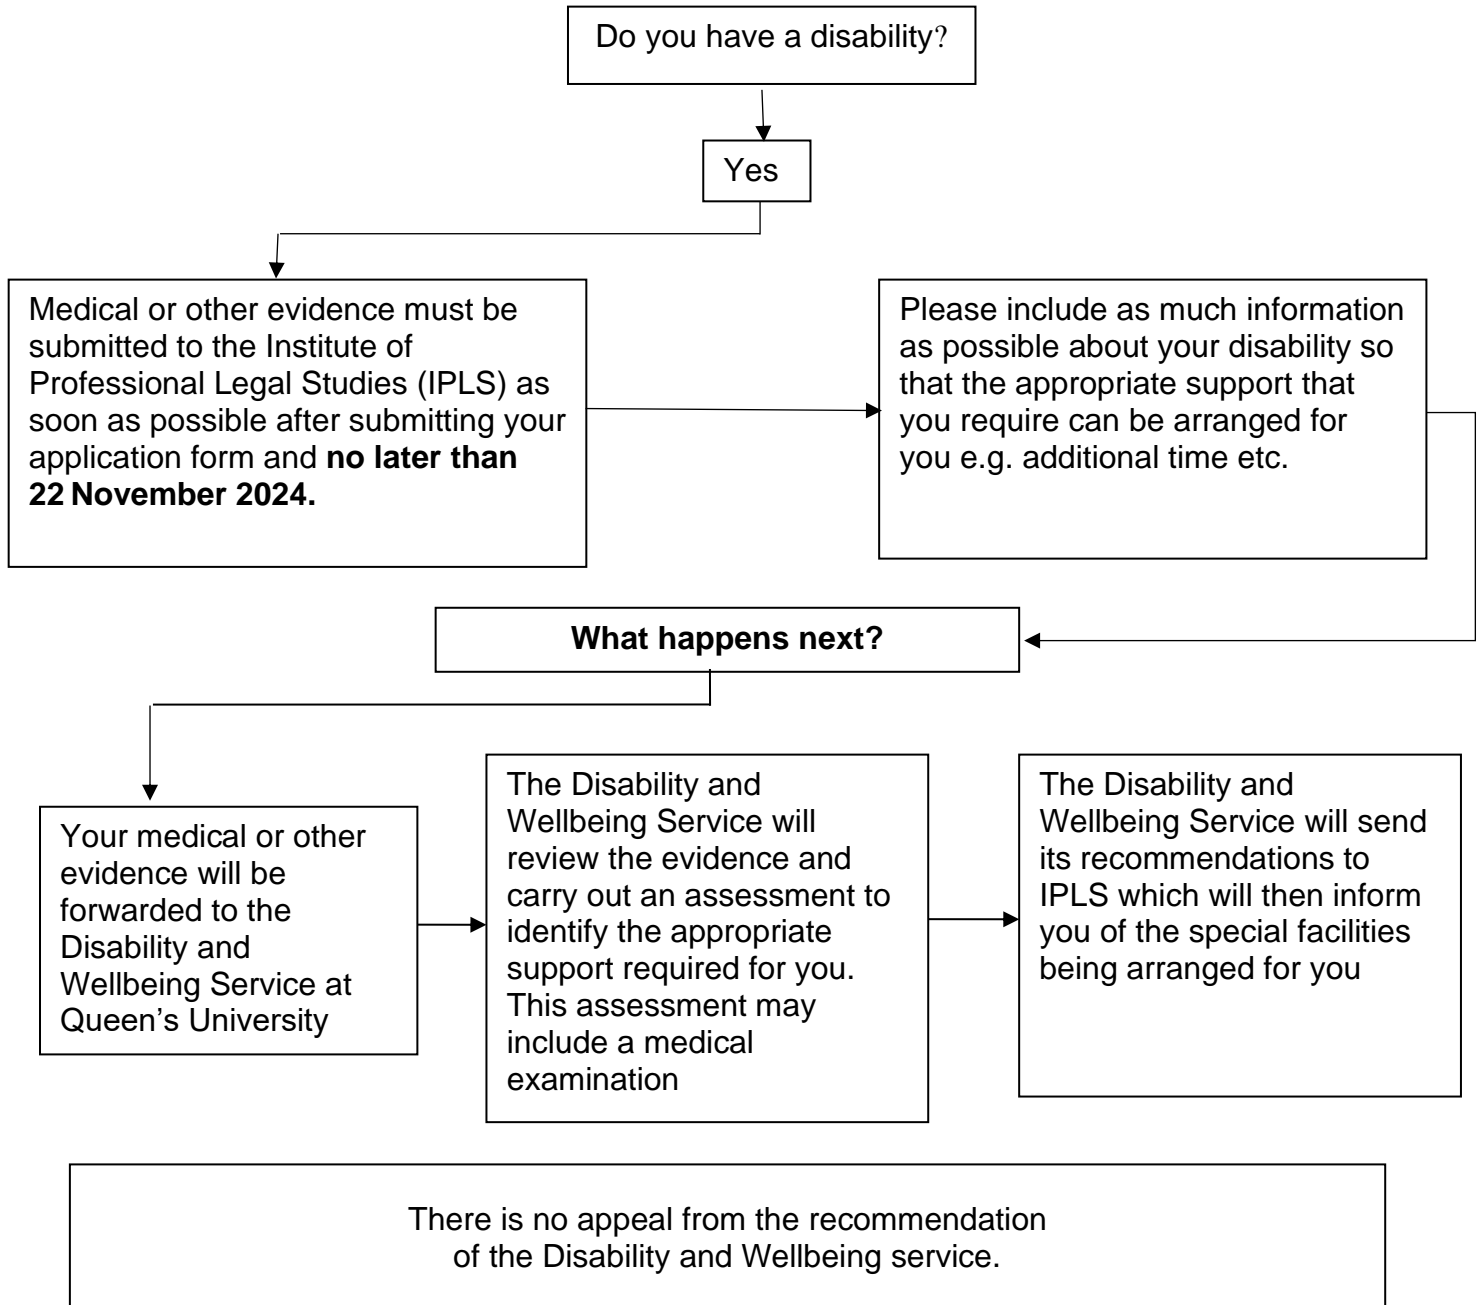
Do you have a disability?

Yes

Medical or other evidence must be submitted to the Institute of Professional Legal Studies (IPLS) as soon as possible after submitting your application form and **no later than 22 November 2024.**

Please include as much information as possible about your disability so that the appropriate support that you require can be arranged for you e.g. additional time etc.

**What happens next?**

Your medical or other evidence will be forwarded to the Disability and Wellbeing Service at Queen's University

The Disability and Wellbeing Service will review the evidence and carry out an assessment to identify the appropriate support required for you. This assessment may include a medical examination

The Disability and Wellbeing Service will send its recommendations to IPLS which will then inform you of the special facilities being arranged for you

There is no appeal from the recommendation of the Disability and Wellbeing service.